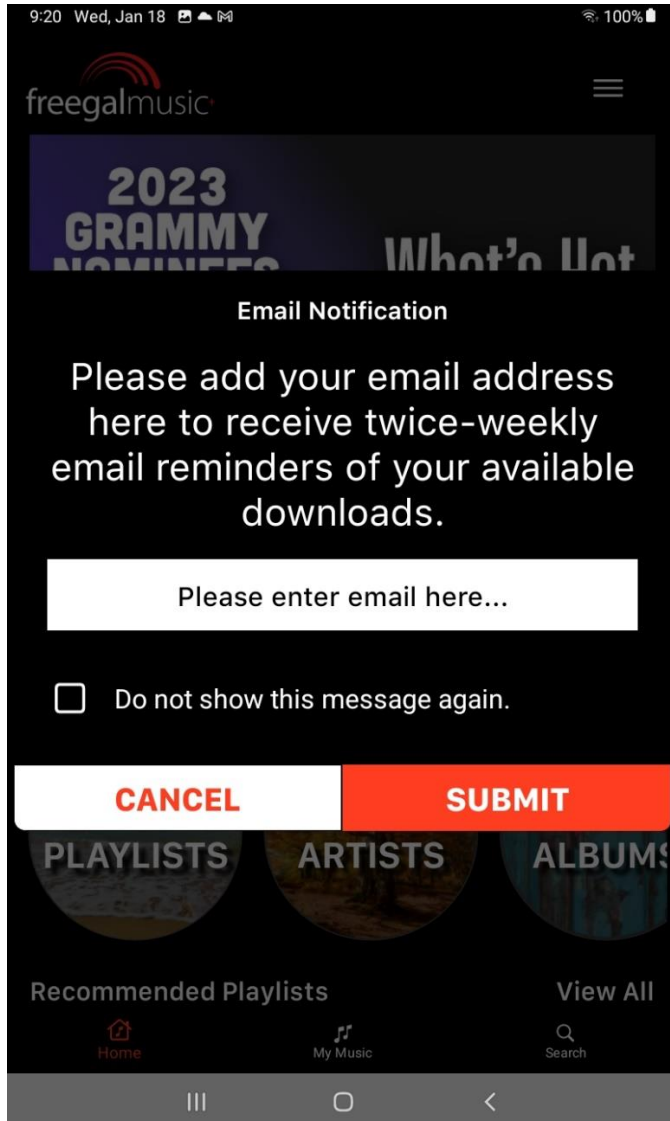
9:20 Wed, Jan 18

100%

freegalmusic

2023 GRAMMY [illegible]

What's Hot

Email Notification

Please add your email address here to receive twice-weekly email reminders of your available downloads.

Please enter email here...

Do not show this message again.

CANCEL

SUBMIT

PLAYLISTS

ARTISTS

ALBUMS

Recommended Playlists

View All

Home

My Music

Search